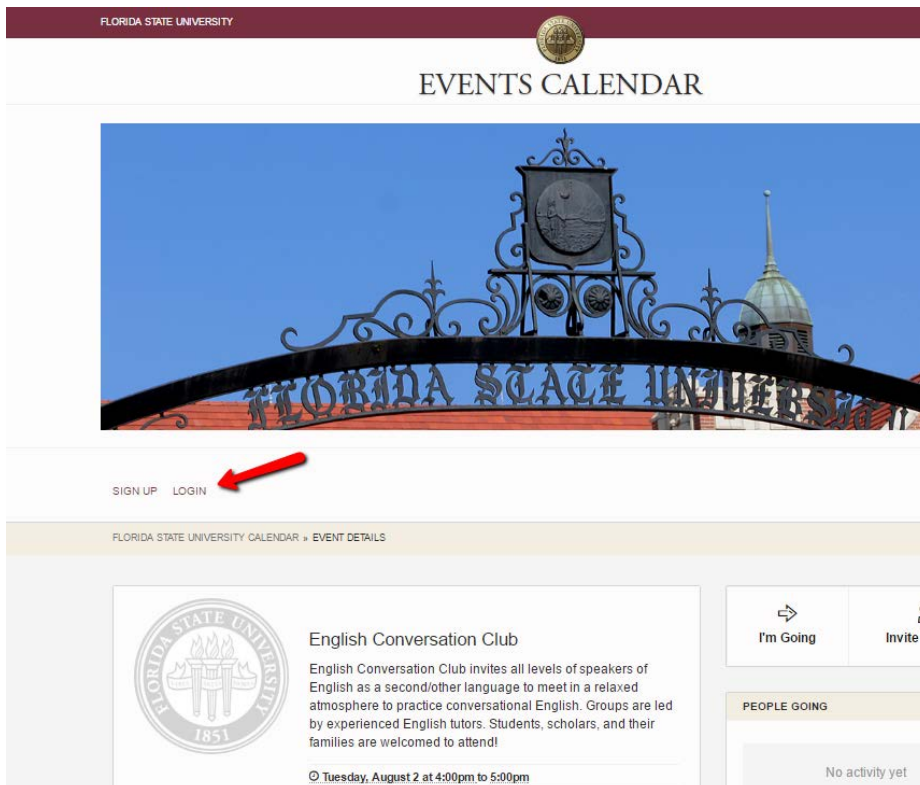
FLORIDA STATE UNIVERSITY

EVENTS CALENDAR

FLORIDA STATE UNIVERSITY

SIGN UP LOGIN

FLORIDA STATE UNIVERSITY CALENDAR » EVENT DETAILS

FLORIDA STATE UNIVERSITY 1851

English Conversation Club

English Conversation Club invites all levels of speakers of English as a second/other language to meet in a relaxed atmosphere to practice conversational English. Groups are led by experienced English tutors. Students, scholars, and their families are welcomed to attend!

Tuesday, August 2 at 4:00pm to 5:00pm

I'm Going

Invite

PEOPLE GOING

No activity yet